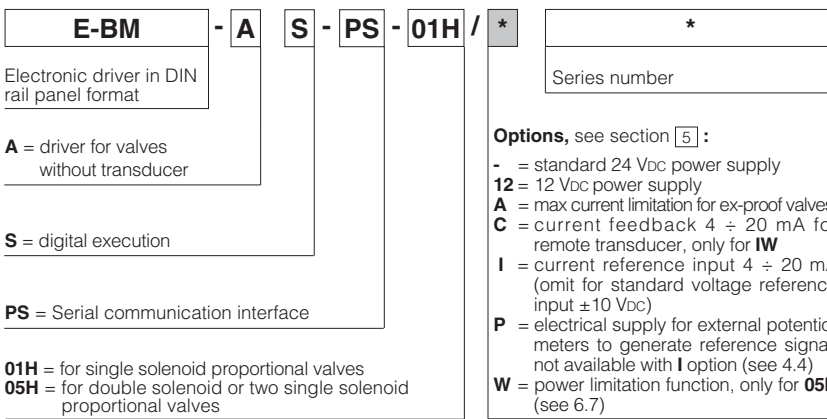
E-BM - A S - PS - 01H / * *

Electronic driver in DIN rail panel format

**A** = driver for valves without transducer

**S** = digital execution

**PS** = Serial communication interface

**01H** = for single solenoid proportional valves
**05H** = for double solenoid or two single solenoid proportional valves

Series number

**Options,** see section 5 **:**

**-** = standard 24 VDC power supply
**12** = 12 VDC power supply
**A** = max current limitation for ex-proof valve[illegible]
**C** = current feedback 4 ÷ 20 mA fo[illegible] remote transducer, only for **IW**
**I** = current reference input 4 ÷ 20 m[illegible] (omit for standard voltage referenc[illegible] input ±10 VDC)
**P** = electrical supply for external potentio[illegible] meters to generate reference signa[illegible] not available with **I** option (see 4.4)
**W** = power limitation function, only for **05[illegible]** (see 6.7)